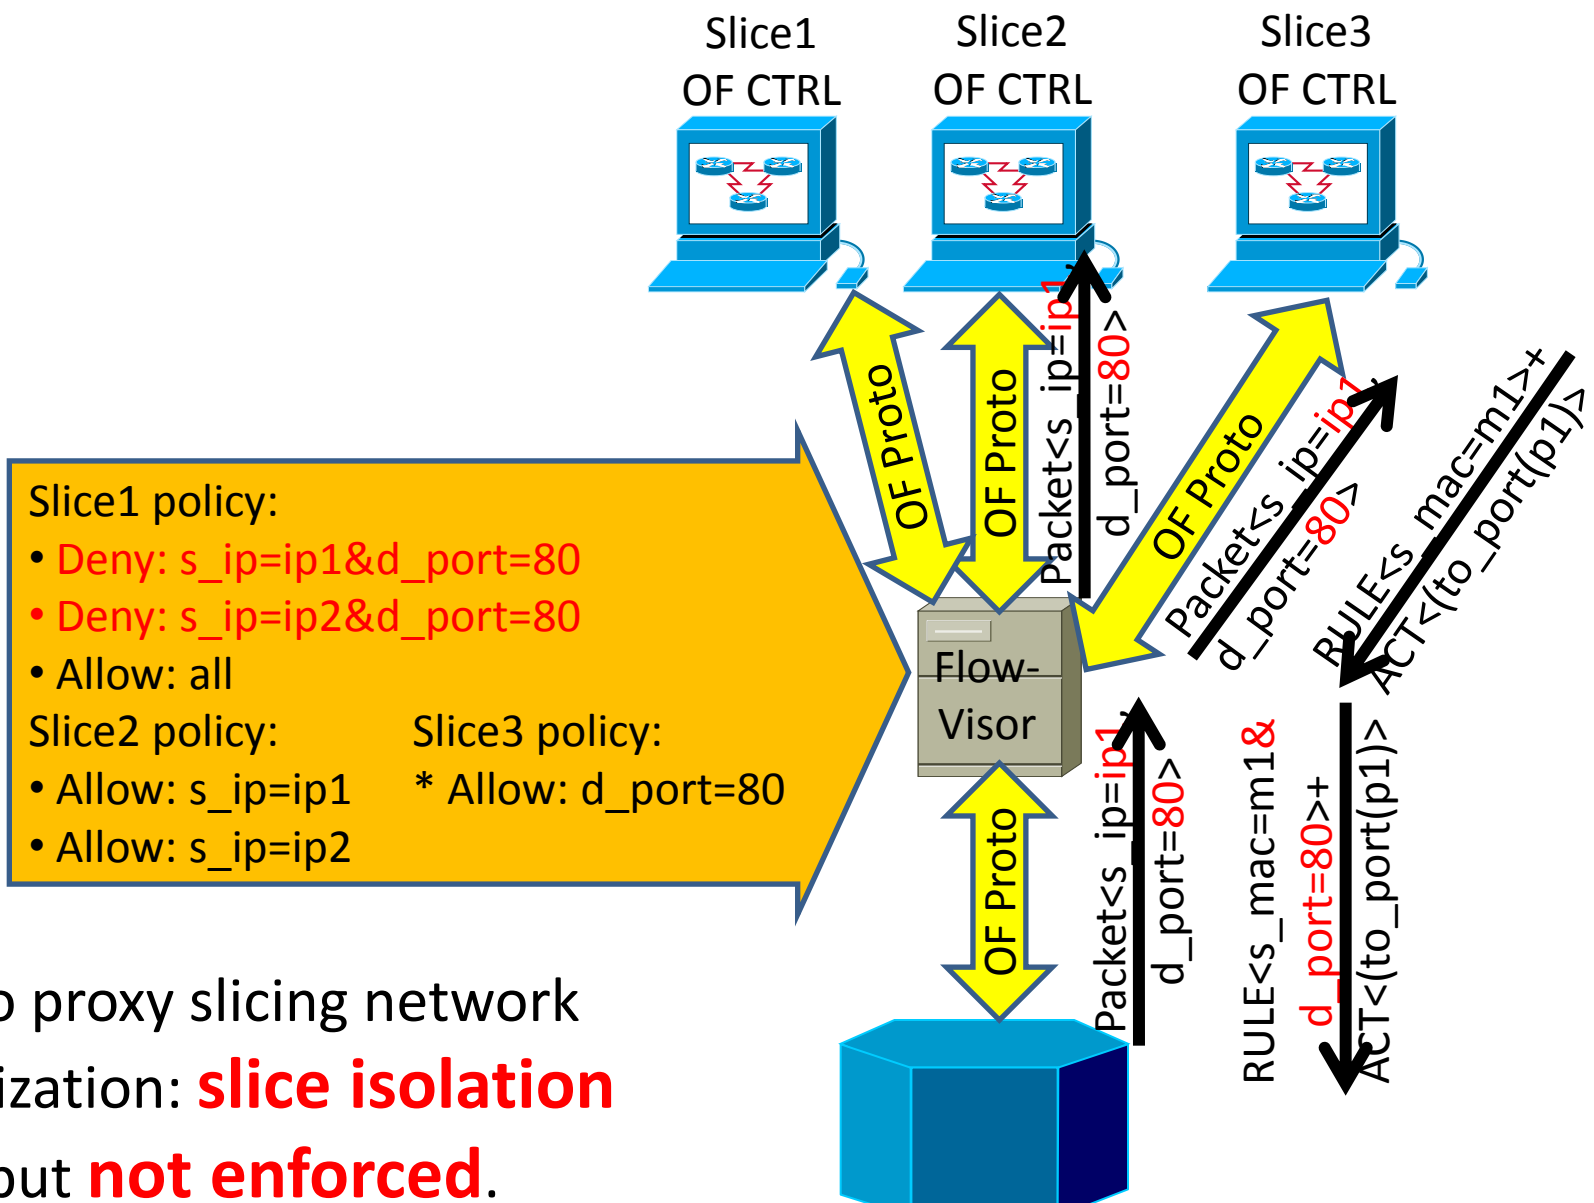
Slice1 OF CTRL

Slice2 OF CTRL

Slice3 OF CTRL

Slice1 policy:
• Deny: s_ip=ip1&d_port=80
• Deny: s_ip=ip2&d_port=80
• Allow: all

Slice2 policy:
• Allow: s_ip=ip1
• Allow: s_ip=ip2

Slice3 policy:
* Allow: d_port=80

OF Proto

OF Proto

OF Proto

OF Proto

Packet<s_ip=ip1, d_port=80>

Packet<s_ip=ip1, d_port=80>

RULE<s_mac=m1>+ ACT<(to_port(p1)>

Flow-Visor

Packet<s_ip=ip1, d_port=80>

RULE<s_mac=m1& d_port=80>+ ACT<(to_port(p1)>

o proxy slicing network

ization: slice isolation

but not enforced.